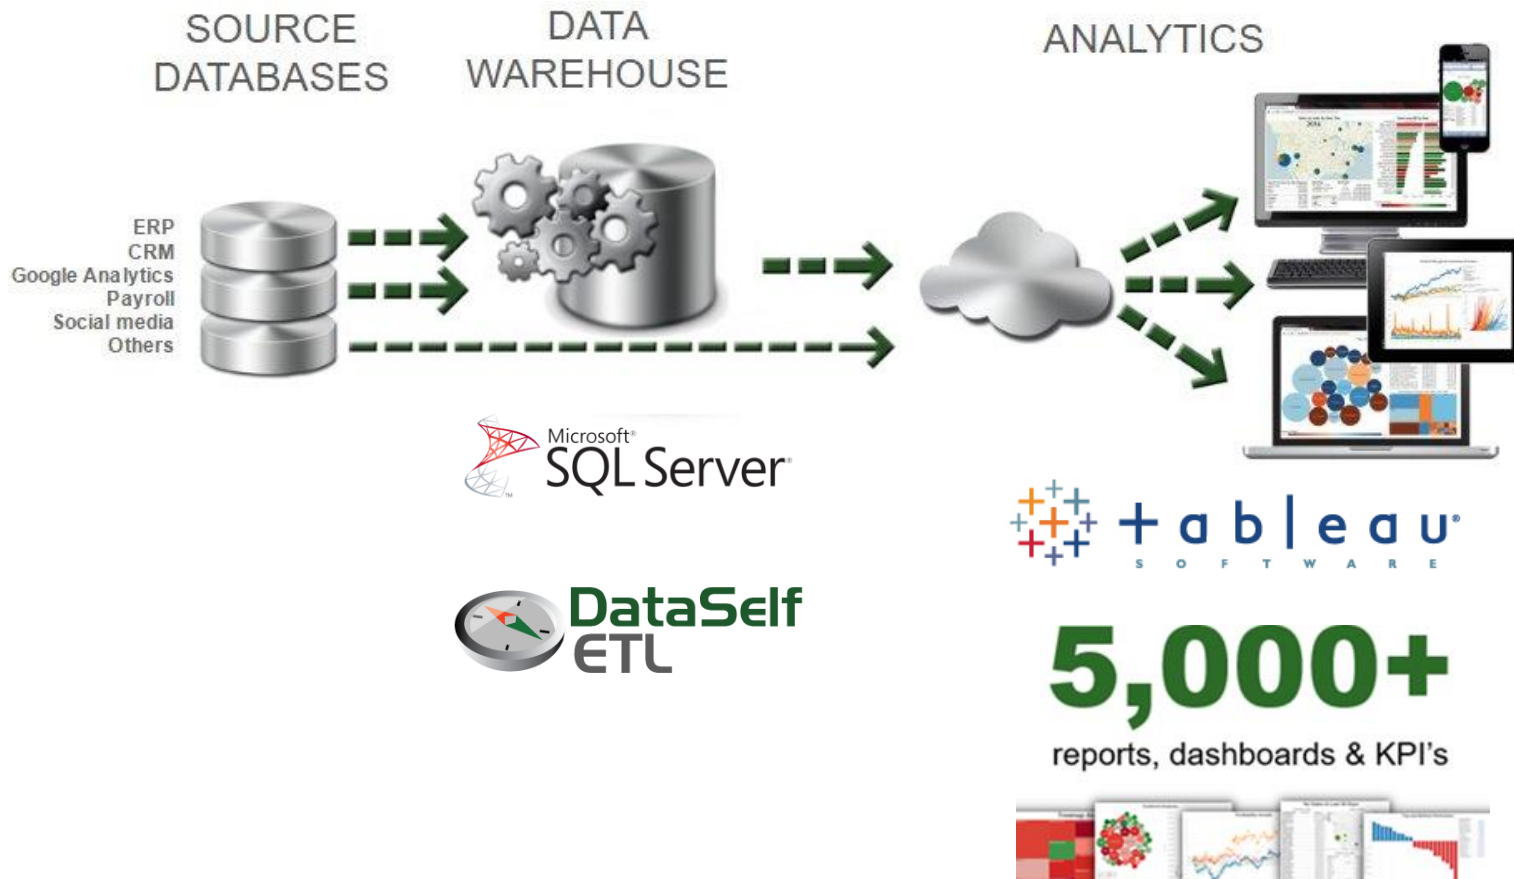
SOURCE DATABASES

DATA WAREHOUSE

ANALYTICS

ERP
CRM
Google Analytics
Payroll
Social media
Others

Microsoft® SQL Server®

DataSelf ETL

+ a b | e a u®
S O F T W A R E

5,000+
reports, dashboards & KPI's